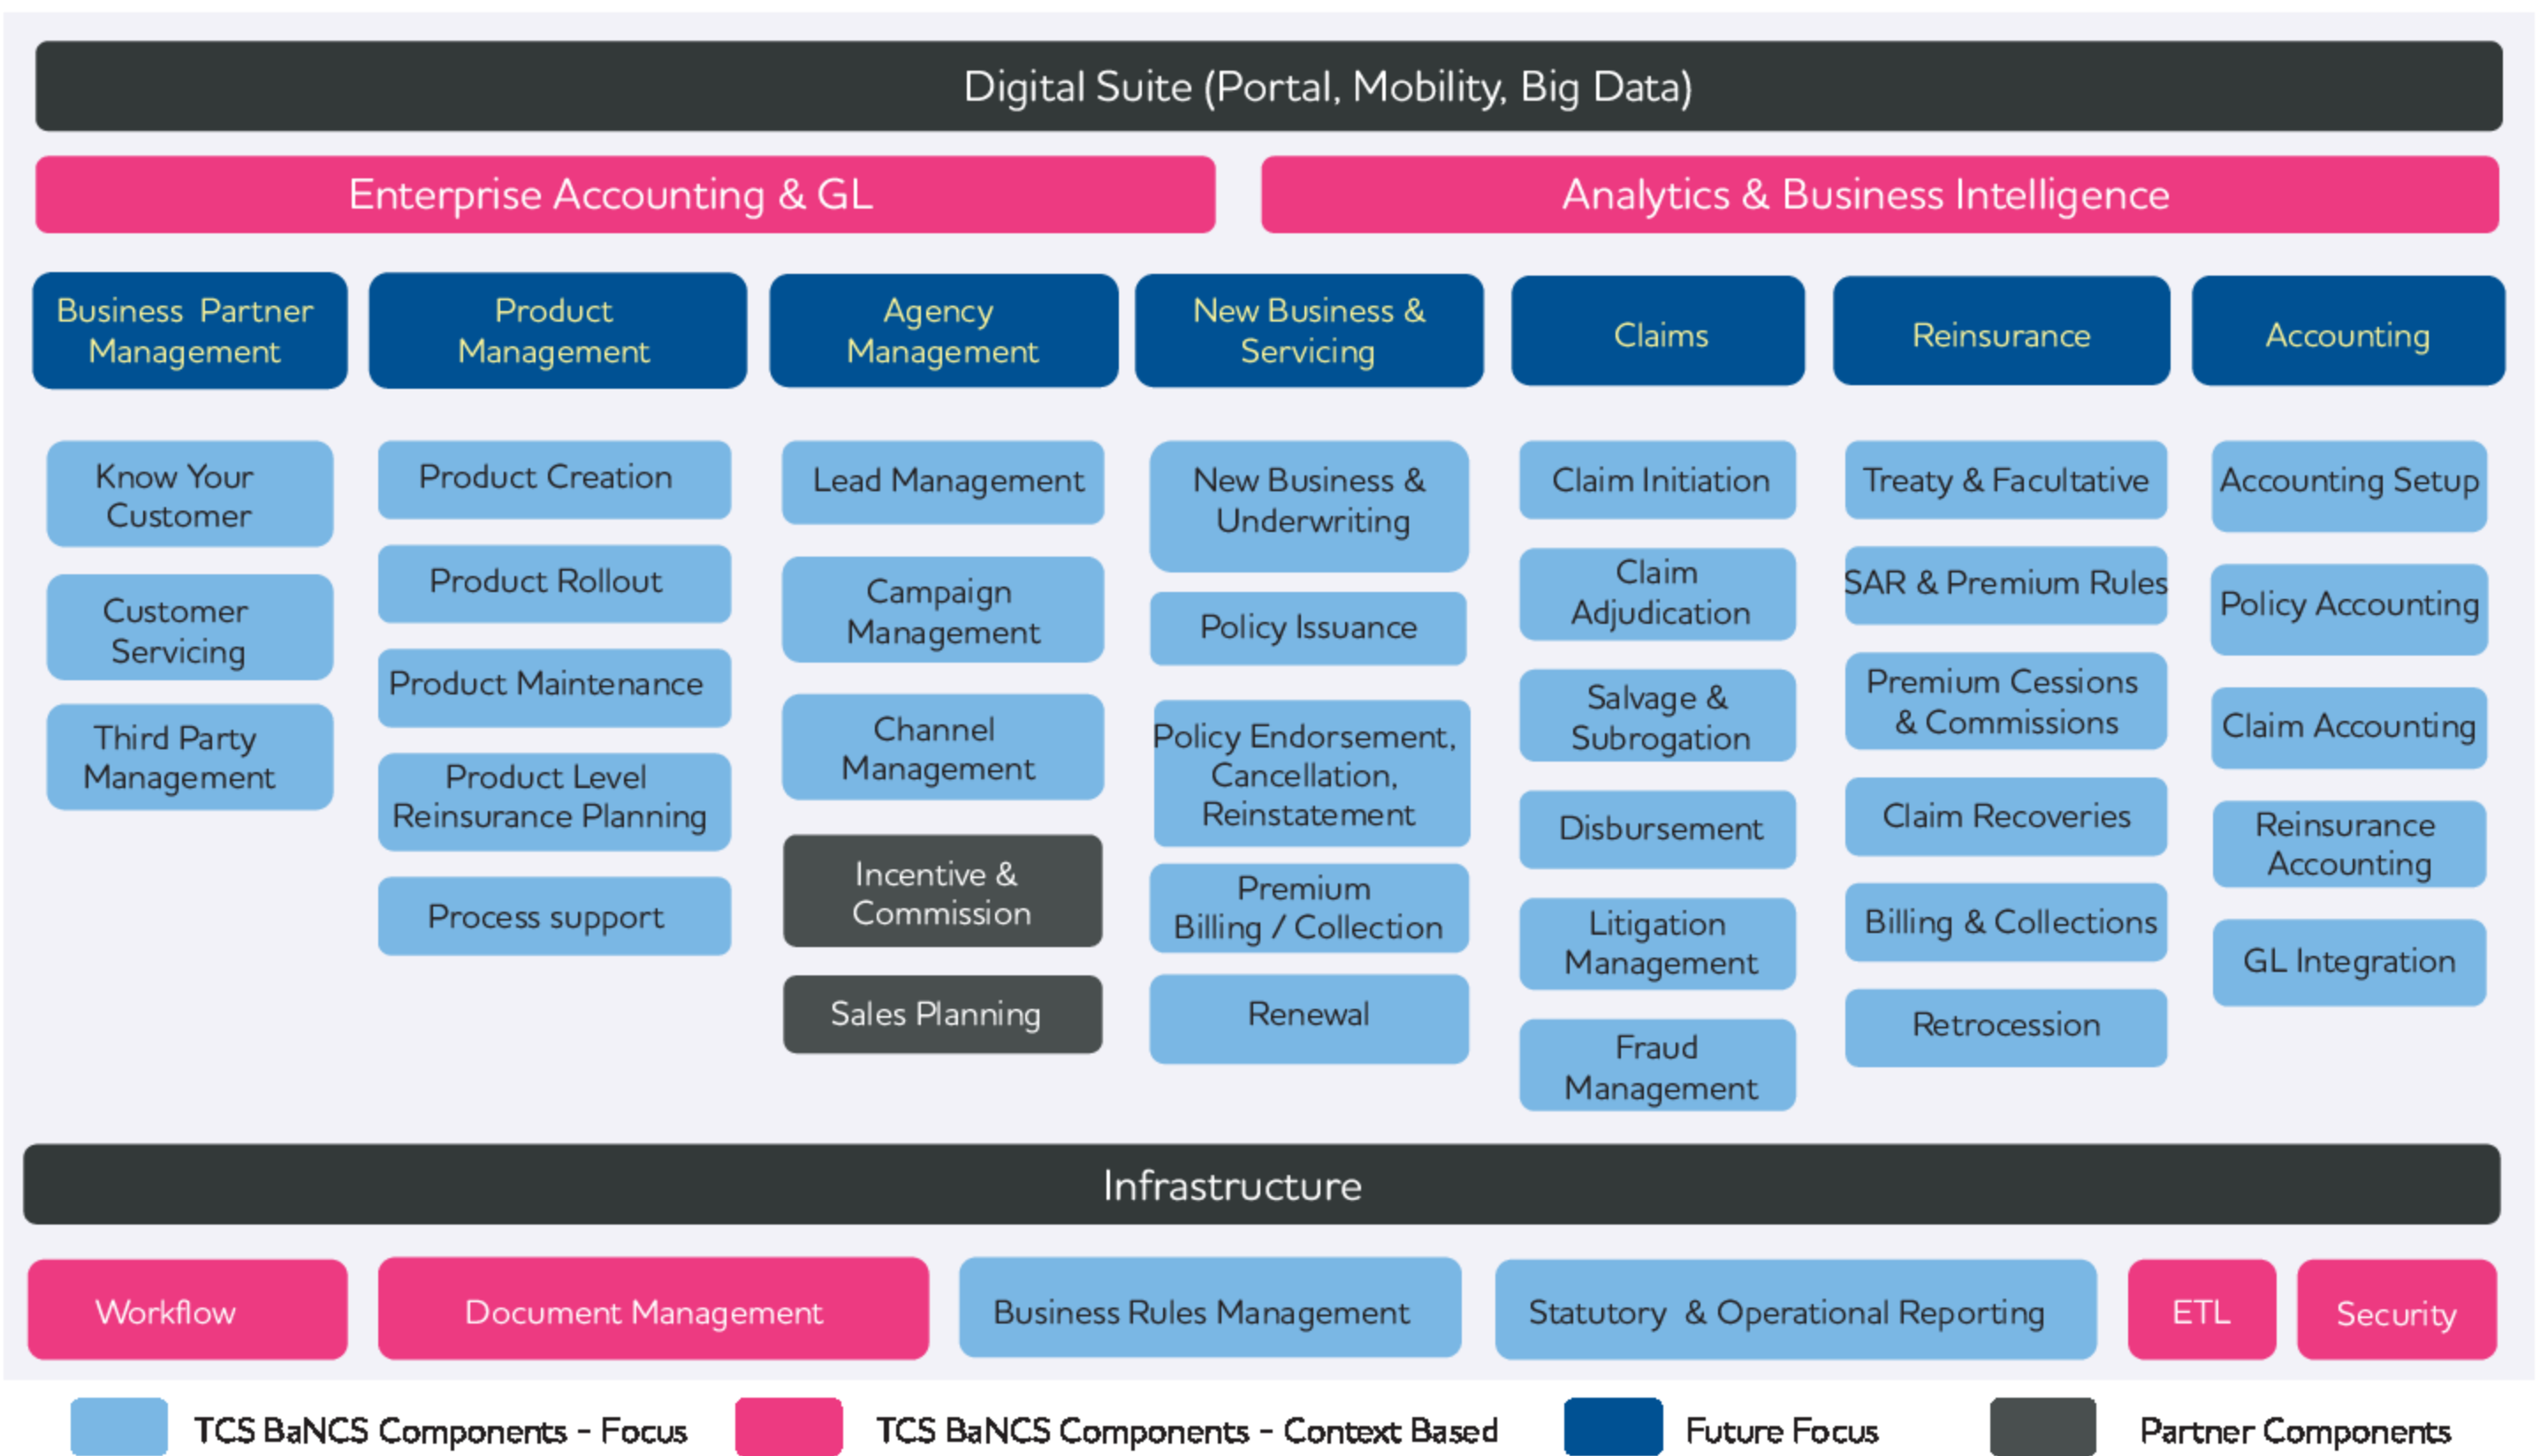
Digital Suite (Portal, Mobility, Big Data)

Enterprise Accounting & GL

Analytics & Business Intelligence

Business Partner Management

Know Your Customer

Customer Servicing

Third Party Management

Product Management

Product Creation

Product Rollout

Product Maintenance

Product Level Reinsurance Planning

Process support

Agency Management

Lead Management

Campaign Management

Channel Management

Incentive & Commission

Sales Planning

New Business & Servicing

New Business & Underwriting

Policy Issuance

Policy Endorsement, Cancellation, Reinstatement

Premium Billing / Collection

Renewal

Claims

Claim Initiation

Claim Adjudication

Salvage & Subrogation

Disbursement

Litigation Management

Fraud Management

Reinsurance

Treaty & Facultative

SAR & Premium Rules

Premium Cessions & Commissions

Claim Recoveries

Billing & Collections

Retrocession

Accounting

Accounting Setup

Policy Accounting

Claim Accounting

Reinsurance Accounting

GL Integration

Infrastructure

Workflow

Document Management

Business Rules Management

Statutory & Operational Reporting

ETL

Security

TCS BaNCS Components - Focus

TCS BaNCS Components - Context Based

Future Focus

Partner Components